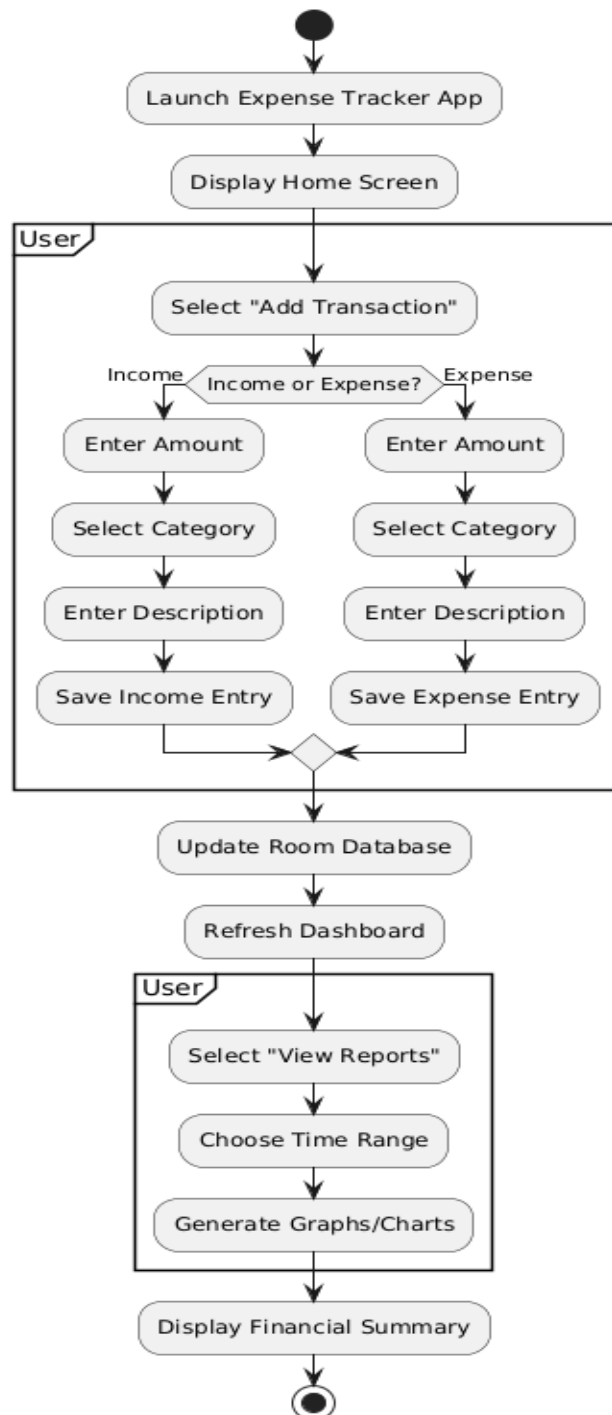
Launch Expense Tracker App

Display Home Screen

User

Select "Add Transaction"

Income

Income or Expense?

Expense

Enter Amount

Select Category

Enter Description

Save Income Entry

Enter Amount

Select Category

Enter Description

Save Expense Entry

Update Room Database

Refresh Dashboard

User

Select "View Reports"

Choose Time Range

Generate Graphs/Charts

Display Financial Summary